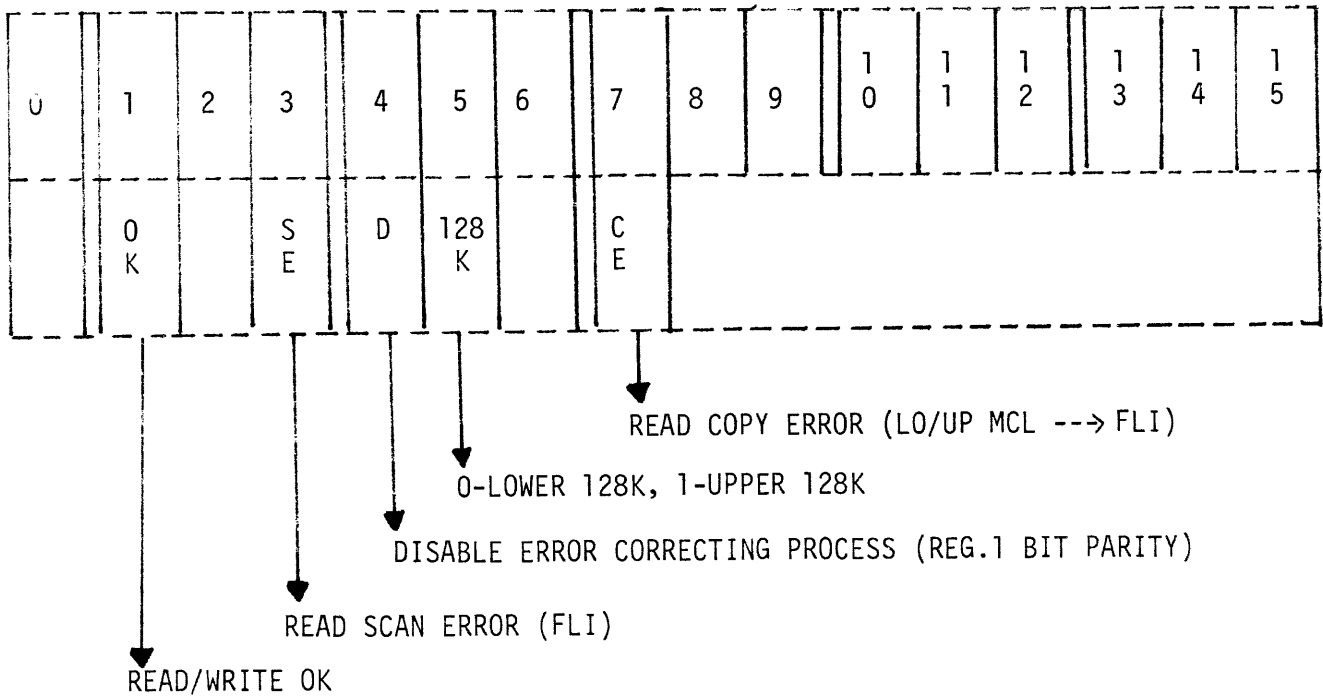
| 0 | 1 | 2 | 3 | 4 | 5 | 6 | 7 | 8 | 9 | 10 | 11 | 12 | 13 | 14 | 15 |
|---|---|---|---|---|---|---|---|---|---|---|---|---|---|---|---|
| | OK | | SE | D | 128K | | CE | | | | | | | | |

READ COPY ERROR (LO/UP MCL --> FLI)

0-LOWER 128K, 1-UPPER 128K

DISABLE ERROR CORRECTING PROCESS (REG.1 BIT PARITY)

READ SCAN ERROR (FLI)

READ/WRITE OK